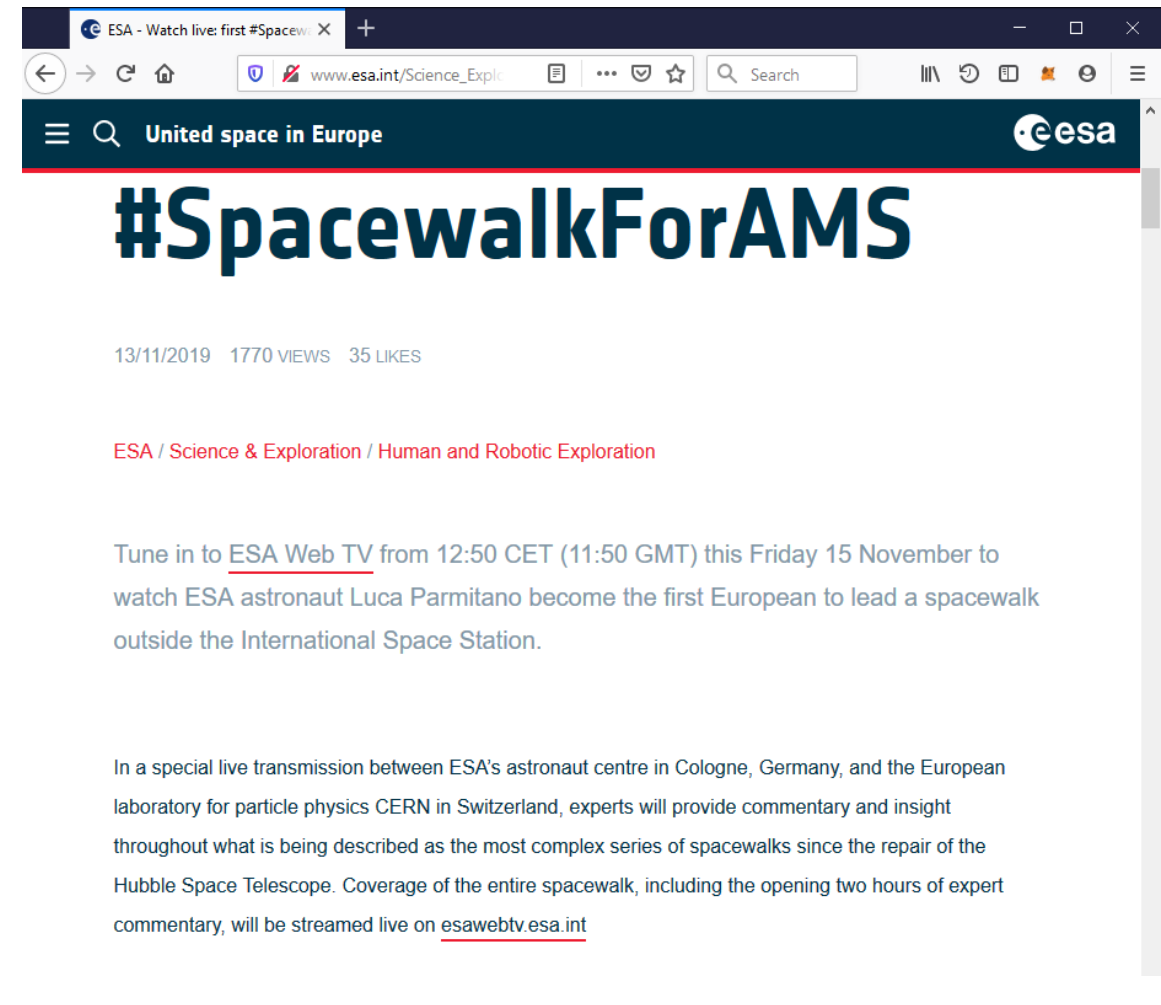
ESA - Watch live: first #Spacew

www.esa.int/Science_Explo

Search

United space in Europe

esa

#SpacewalkForAMS

13/11/2019 1770 VIEWS 35 LIKES

ESA / Science & Exploration / Human and Robotic Exploration

Tune in to ESA Web TV from 12:50 CET (11:50 GMT) this Friday 15 November to watch ESA astronaut Luca Parmitano become the first European to lead a spacewalk outside the International Space Station.

In a special live transmission between ESA's astronaut centre in Cologne, Germany, and the European laboratory for particle physics CERN in Switzerland, experts will provide commentary and insight throughout what is being described as the most complex series of spacewalks since the repair of the Hubble Space Telescope. Coverage of the entire spacewalk, including the opening two hours of expert commentary, will be streamed live on esawebtv.esa.int